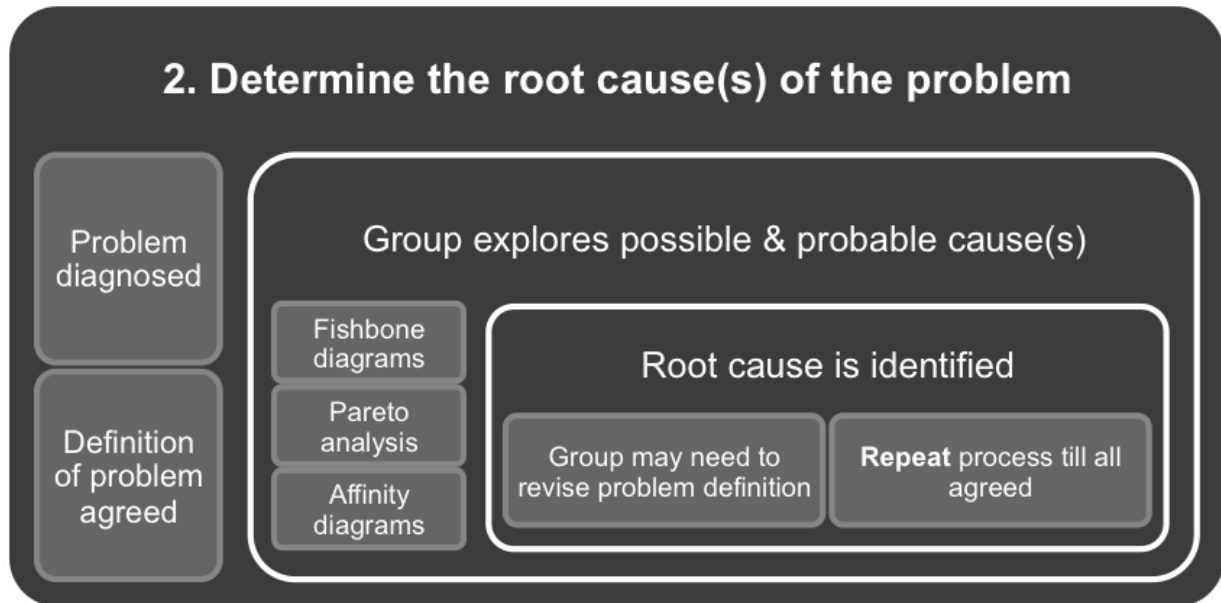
2. Determine the root cause(s) of the problem

Problem diagnosed

Definition of problem agreed

Group explores possible & probable cause(s)

Fishbone diagrams

Pareto analysis

Affinity diagrams

Root cause is identified

Group may need to revise problem definition

**Repeat** process till all agreed